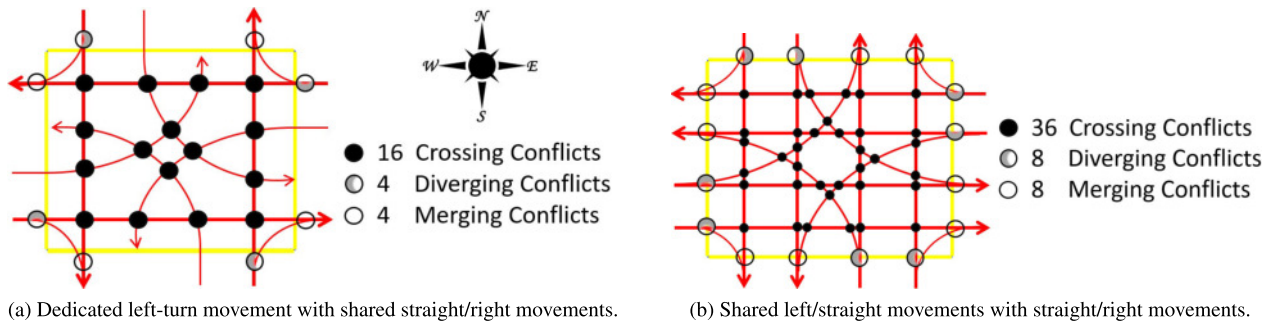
N
W
E
S

16 Crossing Conflicts
4 Diverging Conflicts
4 Merging Conflicts

(a) Dedicated left-turn movement with shared straight/right movements.

36 Crossing Conflicts
8 Diverging Conflicts
8 Merging Conflicts

(b) Shared left/straight movements with straight/right movements.